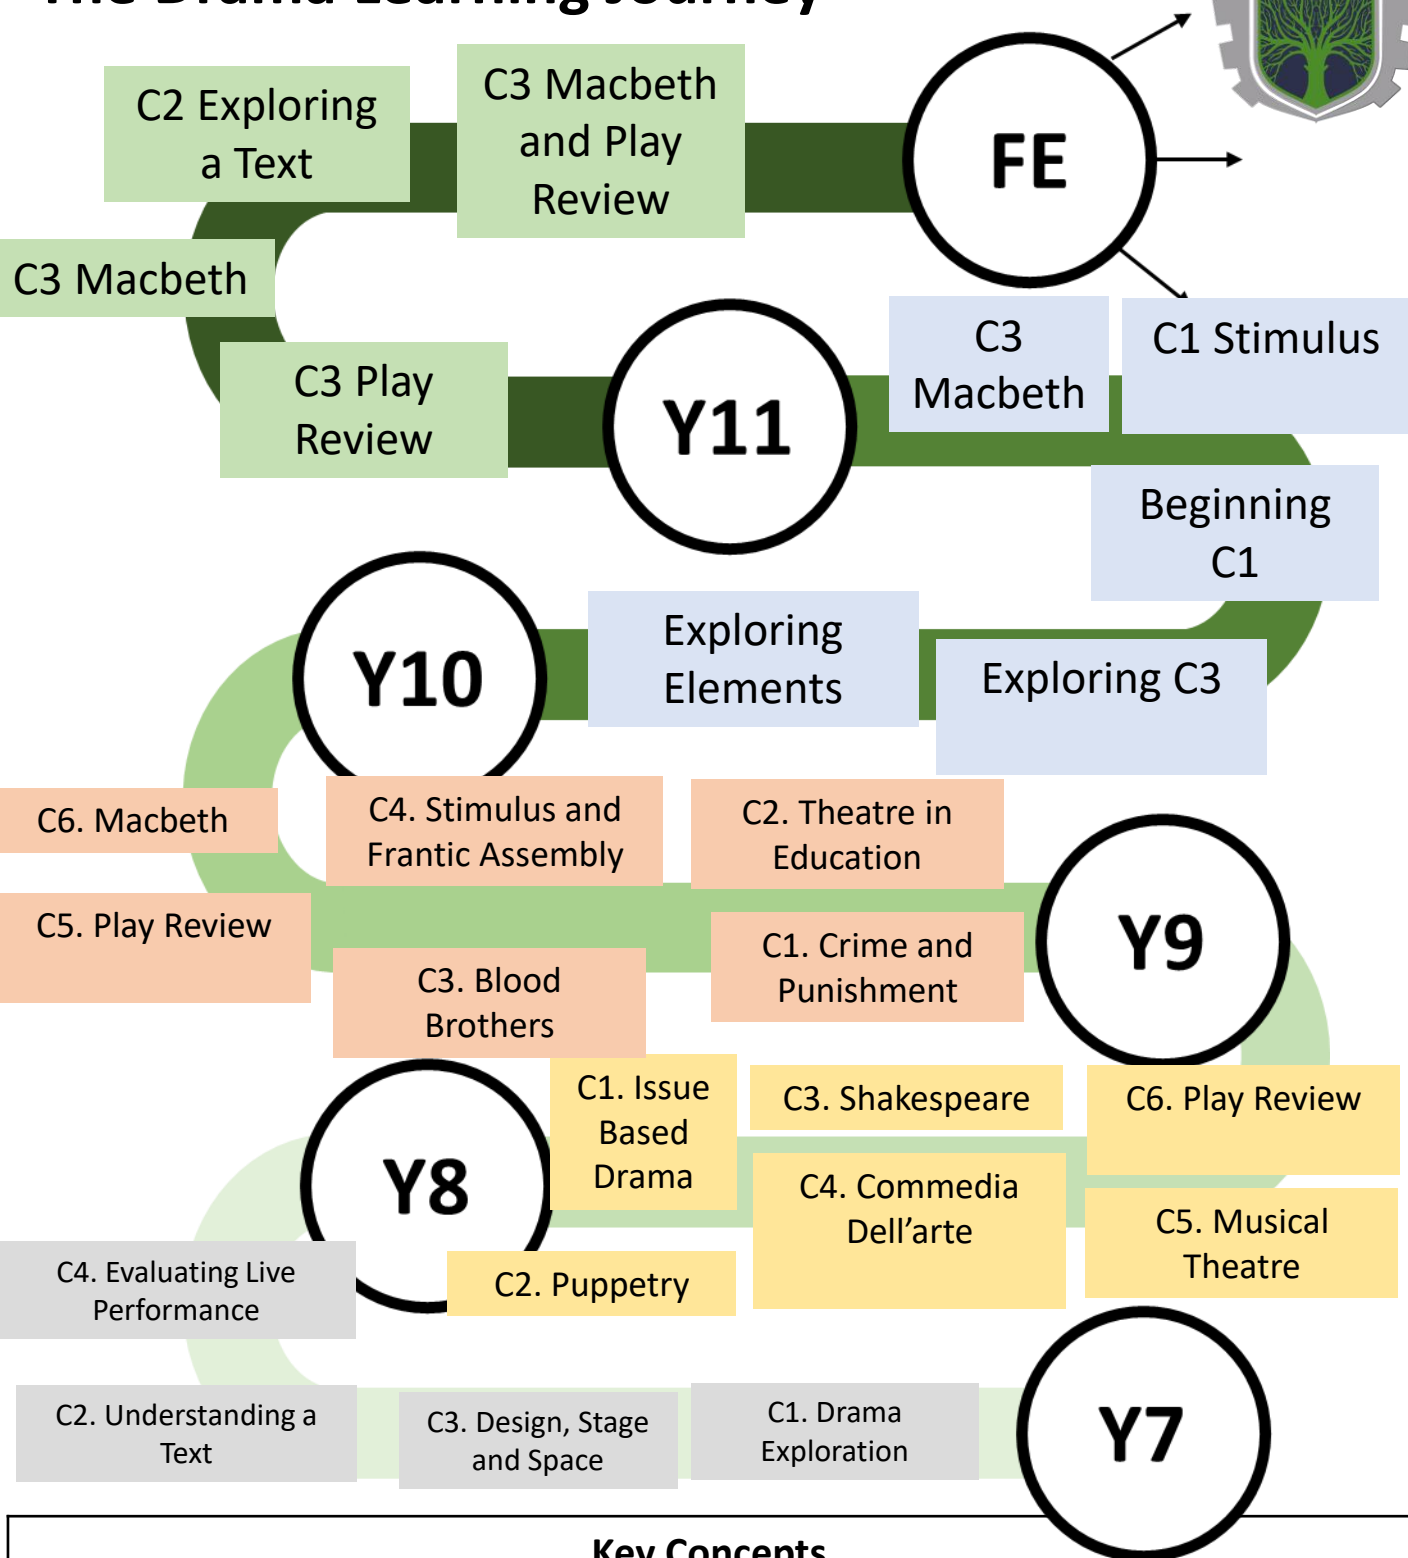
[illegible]

C2 Exploring a Text

C3 Macbeth and Play Review

FE

C3 Macbeth

C3 Play Review

Y11

C3 Macbeth

C1 Stimulus

Beginning C1

Y10

Exploring Elements

Exploring C3

C6. Macbeth

C4. Stimulus and Frantic Assembly

C2. Theatre in Education

C5. Play Review

C1. Crime and Punishment

Y9

C3. Blood Brothers

Y8

C1. Issue Based Drama

C3. Shakespeare

C6. Play Review

C4. Commedia Dell'arte

C5. Musical Theatre

C4. Evaluating Live Performance

C2. Puppetry

C2. Understanding a Text

C3. Design, Stage and Space

C1. Drama Exploration

Y7

Key Concepts